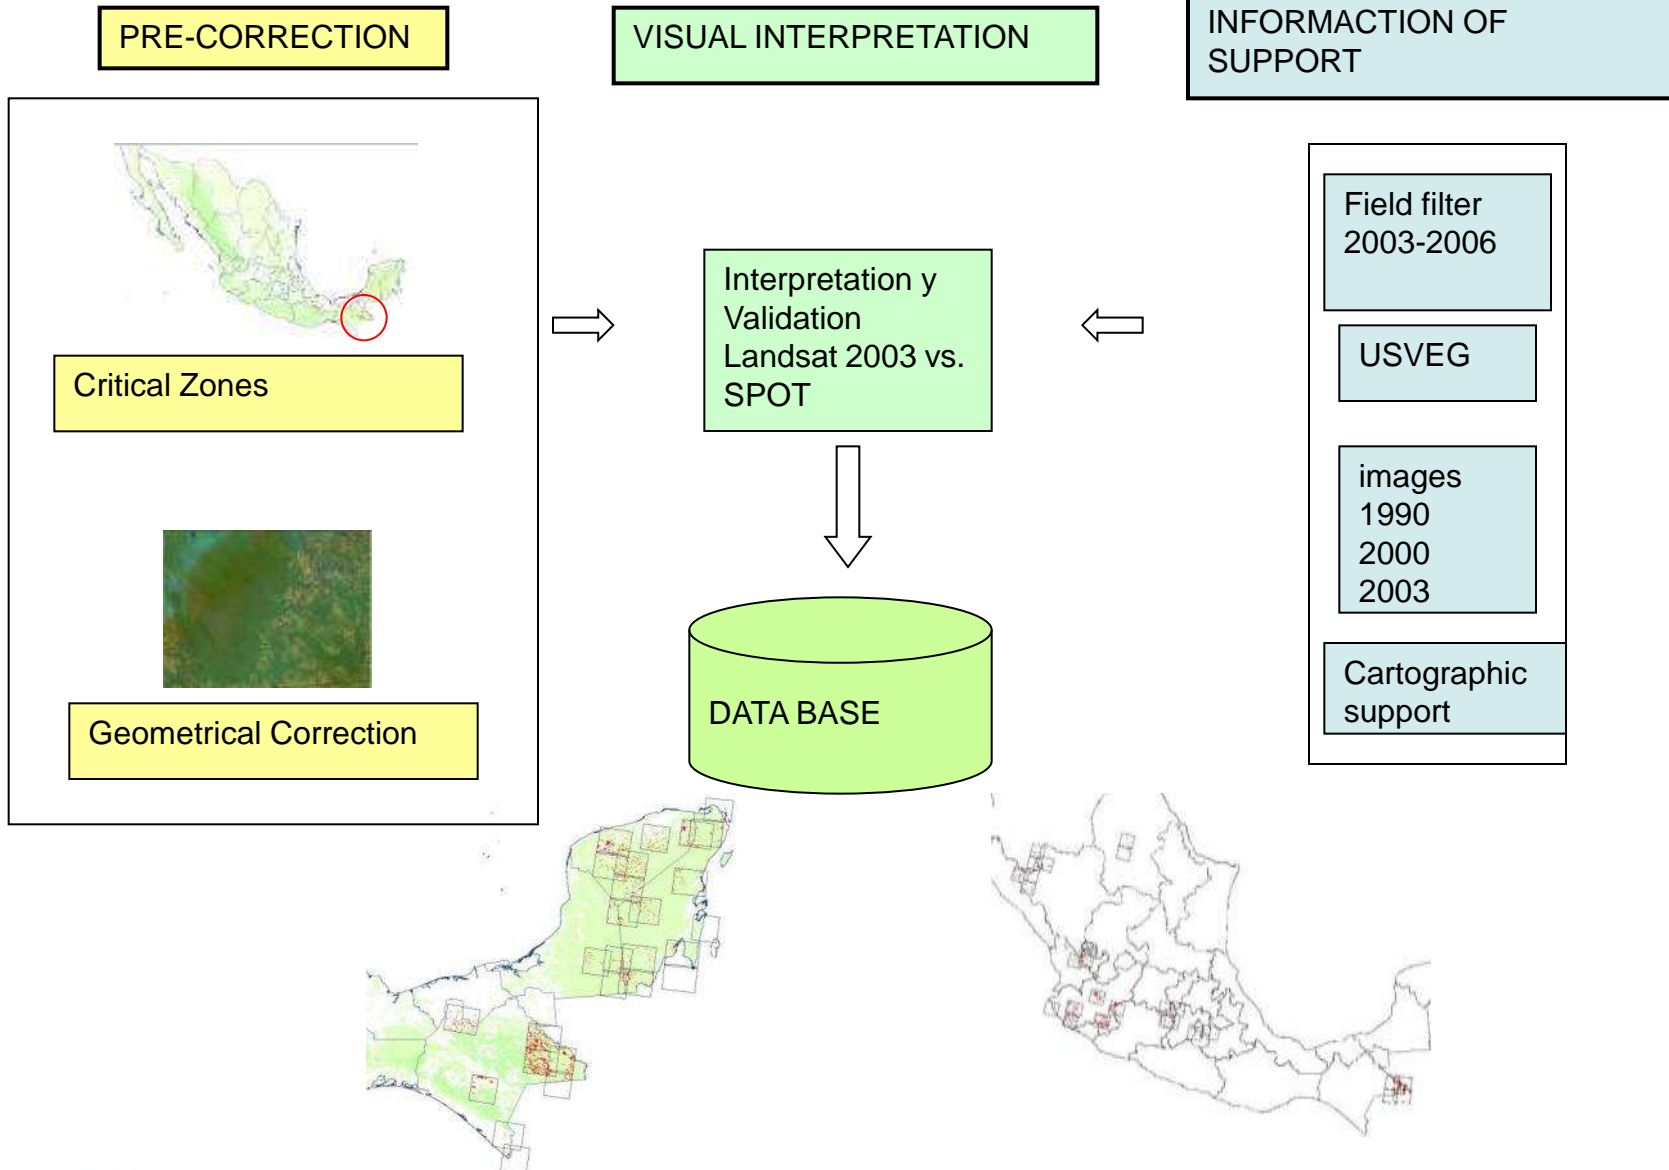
PRE-CORRECTION

VISUAL INTERPRETATION

INFORMACTION OF SUPPORT

Critical Zones

Geometrical Correction

Interpretation y Validation Landsat 2003 vs. SPOT

DATA BASE

Field filter 2003-2006

USVEG

images
1990
2000
2003

Cartographic support